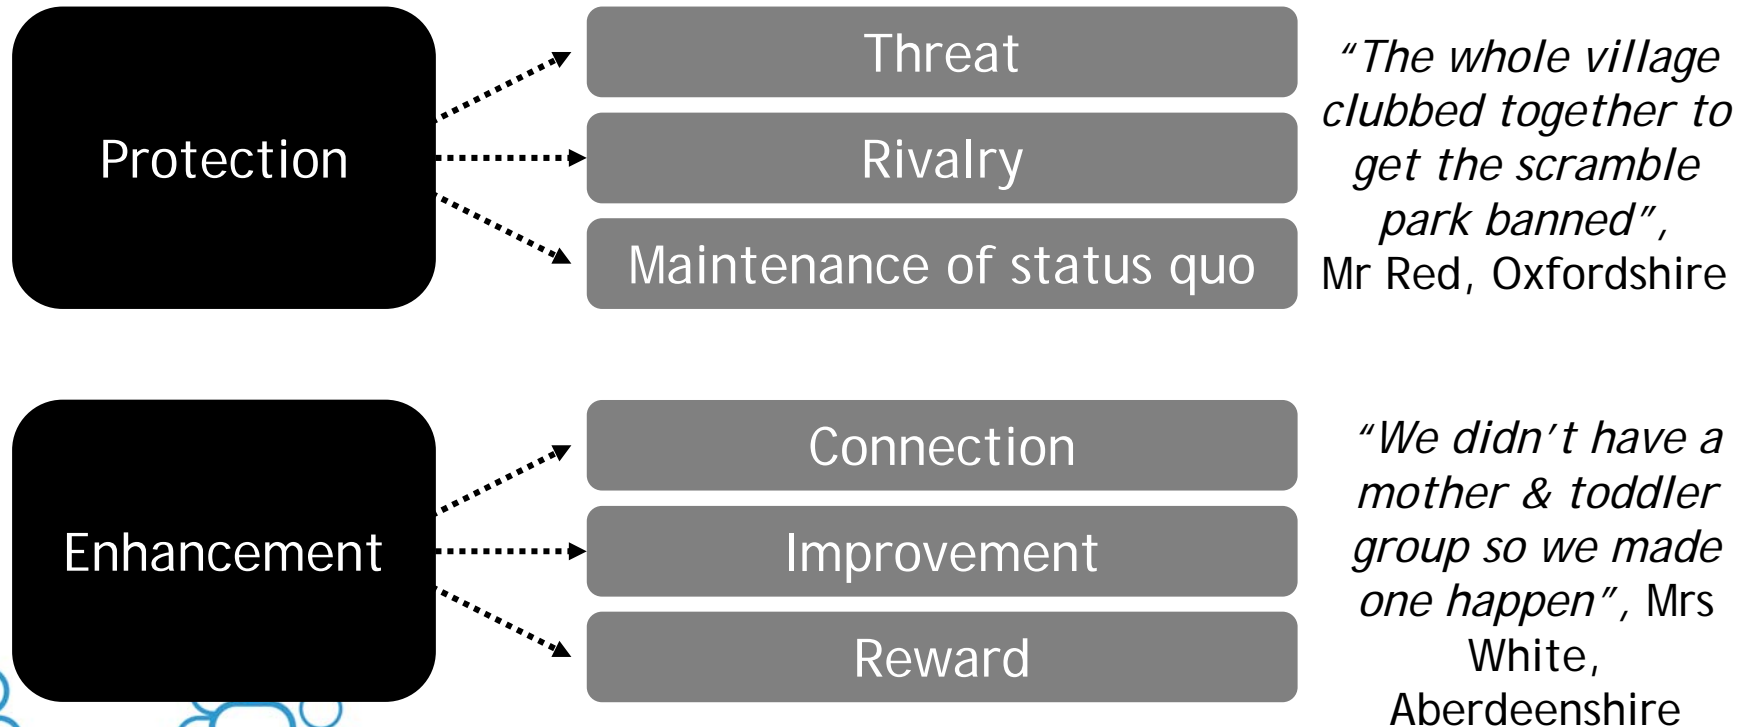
Protection

Threat

Rivalry

Maintenance of status quo

"The whole village clubbed together to get the scramble park banned", Mr Red, Oxfordshire

Enhancement

Connection

Improvement

Reward

"We didn't have a mother & toddler group so we made one happen", Mrs White, Aberdeenshire